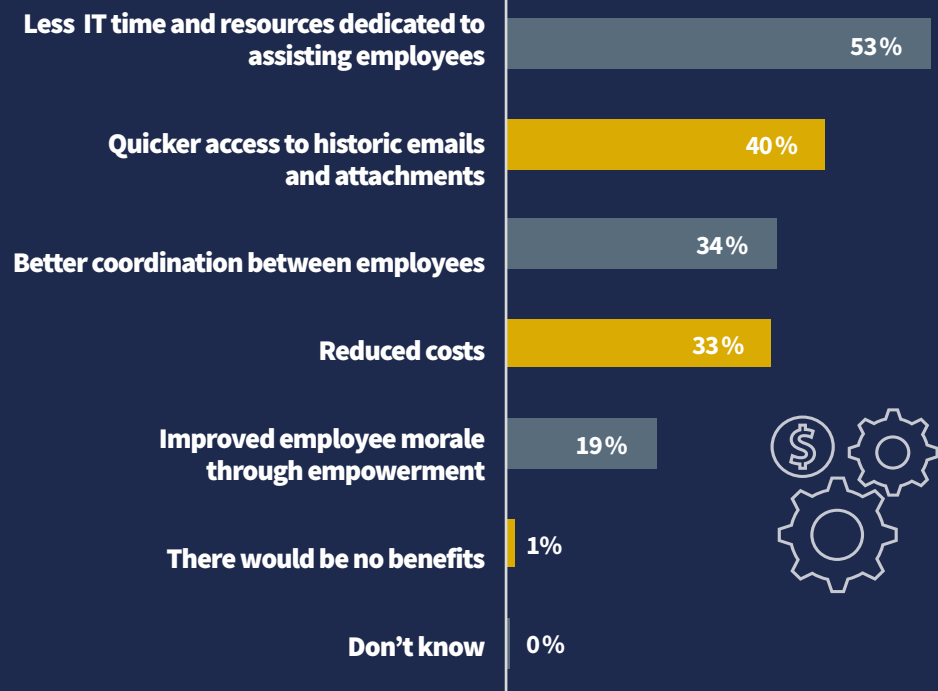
Less IT time and resources dedicated to assisting employees 53%

Quicker access to historic emails and attachments 40%

Better coordination between employees 34%

Reduced costs 33%

Improved employee morale through empowerment 19%

There would be no benefits 1%

Don’t know 0%